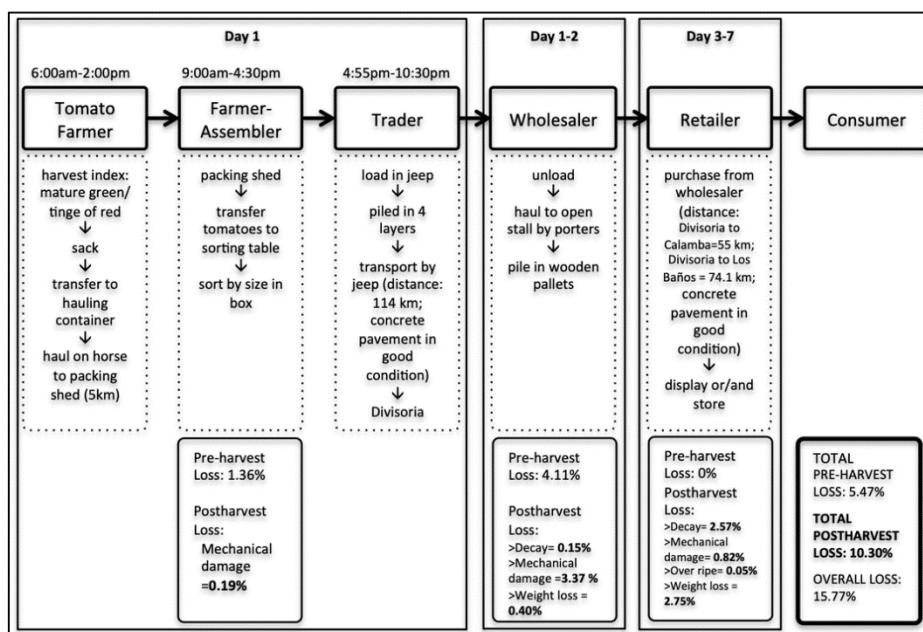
Day 1

6:00am-2:00pm

Tomato Farmer

harvest index: mature green/ tinge of red
↓
sack
↓
transfer to hauling container
↓
haul on horse to packing shed (5km)

9:00am-4:30pm

Farmer-Assembler

packing shed
↓
transfer tomatoes to sorting table
↓
sort by size in box

Pre-harvest Loss: 1.36%

Postharvest Loss: Mechanical damage =**0.19%**

4:55pm-10:30pm

Trader

load in jeep
↓
piled in 4 layers
↓
transport by jeep (distance: 114 km; concrete pavement in good condition)
↓
Divisoria

Day 1-2

Wholesaler

unload
↓
haul to open stall by porters
↓
pile in wooden pallets

Pre-harvest Loss: 4.11%

Postharvest Loss:
>Decay= **0.15%**
>Mechanical damage =**3.37 %**
>Weight loss = **0.40%**

Day 3-7

Retailer

purchase from wholesaler (distance: Divisoria to Calamba=55 km; Divisoria to Los Baños = 74.1 km; concrete pavement in good condition)
↓
display or/and store

Pre-harvest Loss: 0%
Postharvest Loss:
>Decay= **2.57%**
>Mechanical damage= **0.82%**
>Over ripe= **0.05%**
>Weight loss = **2.75%**

Consumer

TOTAL PRE-HARVEST LOSS: 5.47%

**TOTAL POSTHARVEST LOSS: 10.30%**

OVERALL LOSS: 15.77%